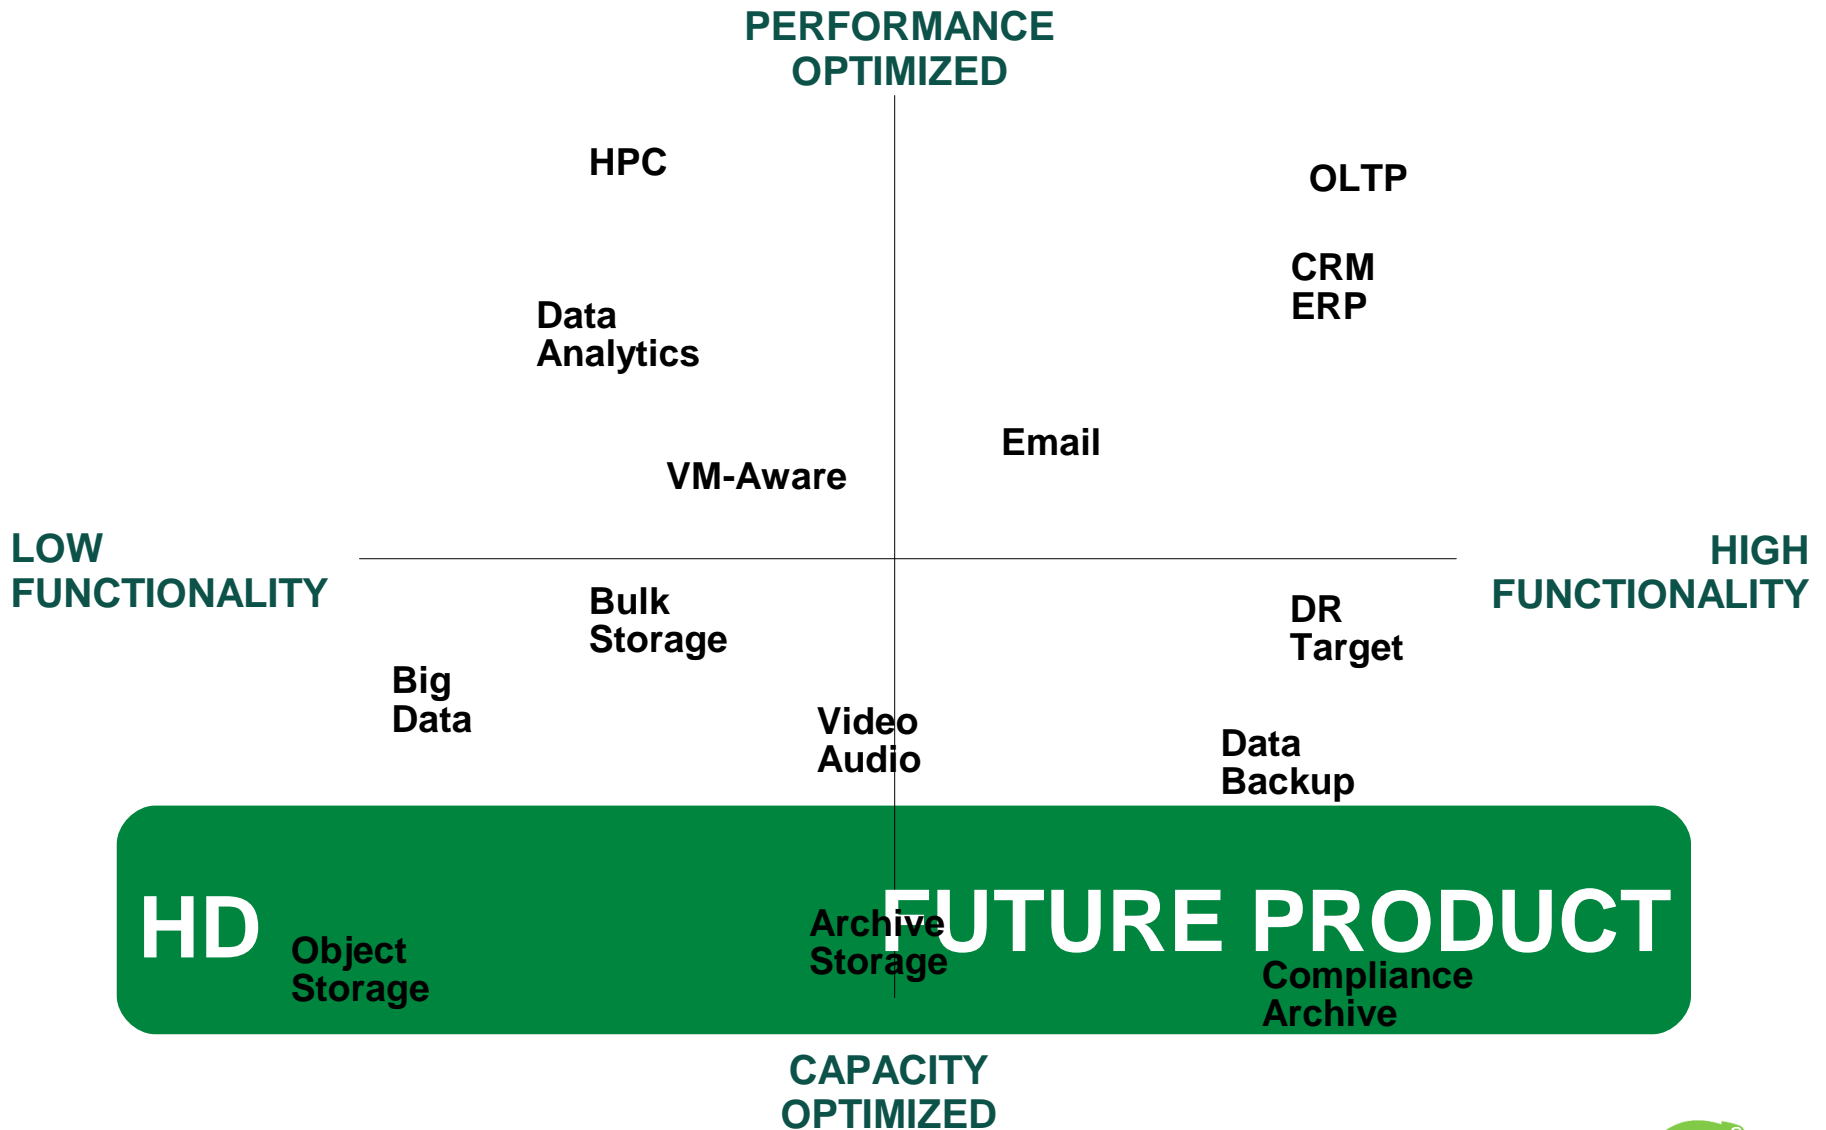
PERFORMANCE OPTIMIZED

HPC

OLTP

CRM
ERP

Data
Analytics

Email

VM-Aware

LOW
FUNCTIONALITY

HIGH
FUNCTIONALITY

Bulk
Storage

DR
Target

Big
Data

Video
Audio

Data
Backup

HD

Object
Storage

Archive
Storage

FUTURE PRODUCT

Compliance
Archive

CAPACITY
OPTIMIZED